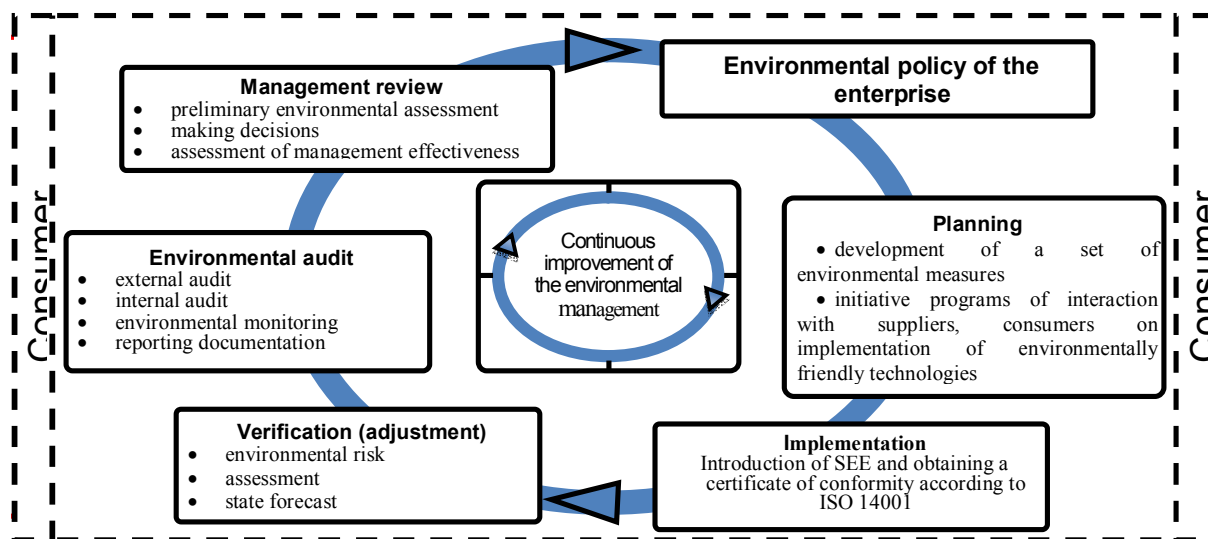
Management review
- preliminary environmental assessment
- making decisions
- assessment of management effectiveness

Environmental policy of the enterprise

Consumer

Environmental audit
- external audit
- internal audit
- environmental monitoring
- reporting documentation

Continuous improvement of the environmental management

Planning
- development of a set of environmental measures
- initiative programs of interaction with suppliers, consumers on implementation of environmentally friendly technologies

Consumer

Verification (adjustment)
- environmental risk
- assessment
- state forecast

Implementation
Introduction of SEE and obtaining a certificate of conformity according to ISO 14001